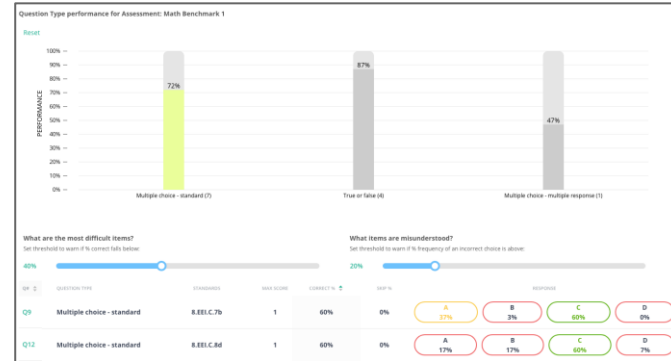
Question Type performance for Assessment: Math Benchmark 1

Reset

100%
90%
80%
70%
60%
50%
40%
30%
20%
10%
0%

PERFORMANCE

72%

87%

47%

Multiple choice - standard (7)

True or false (4)

Multiple choice - multiple response (1)

What are the most difficult items?
Set threshold to warn if % correct falls below:

40%

What items are misunderstood?
Set threshold to warn if % frequency of an incorrect choice is above:

20%

| Q# | QUESTION TYPE | STANDARDS | MAX SCORE | CORRECT % | SKIP % | RESPONSE | | | |
|---|---|---|---|---|---|---|---|---|---|
| Q9 | Multiple choice - standard | 8.EE.C.7b | 1 | 60% | 0% | A 27% | B 3% | C 60% | D 0% |
| Q12 | Multiple choice - standard | 8.EE.C.8d | 1 | 60% | 0% | A 17% | B 17% | C 60% | D 7% |